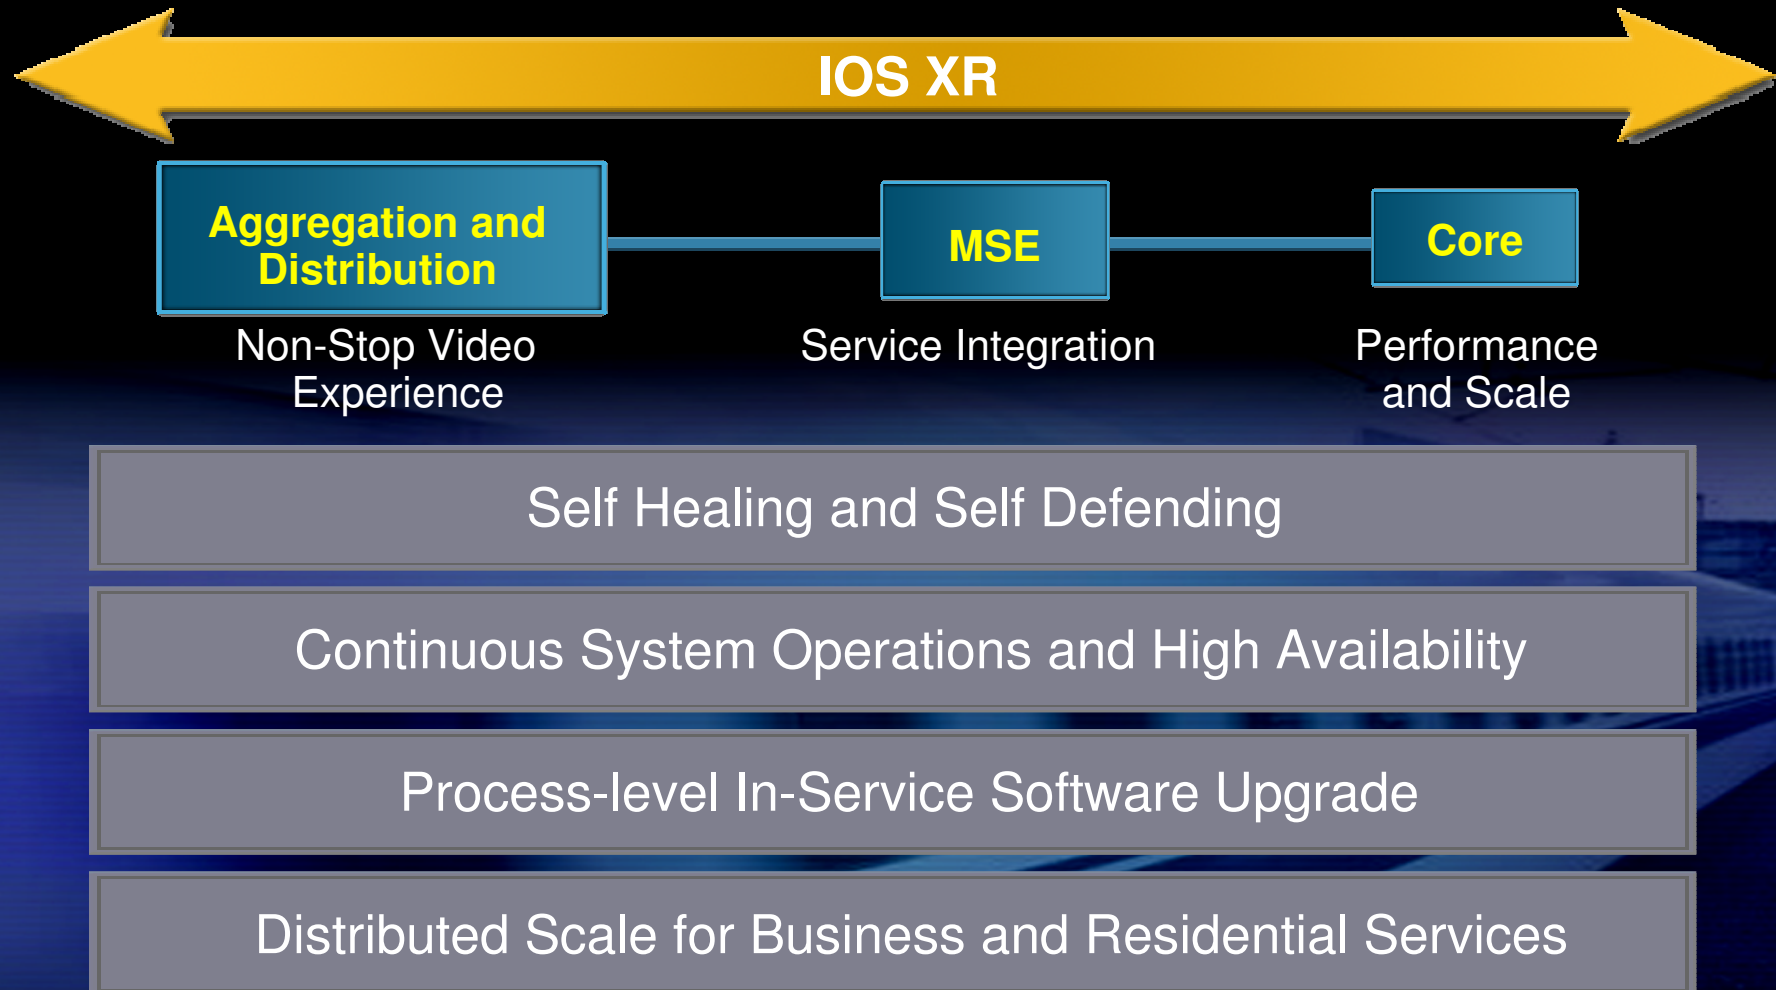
IOS XR

Aggregation and Distribution

MSE

Core

Non-Stop Video Experience

Service Integration

Performance and Scale

Self Healing and Self Defending

Continuous System Operations and High Availability

Process-level In-Service Software Upgrade

Distributed Scale for Business and Residential Services